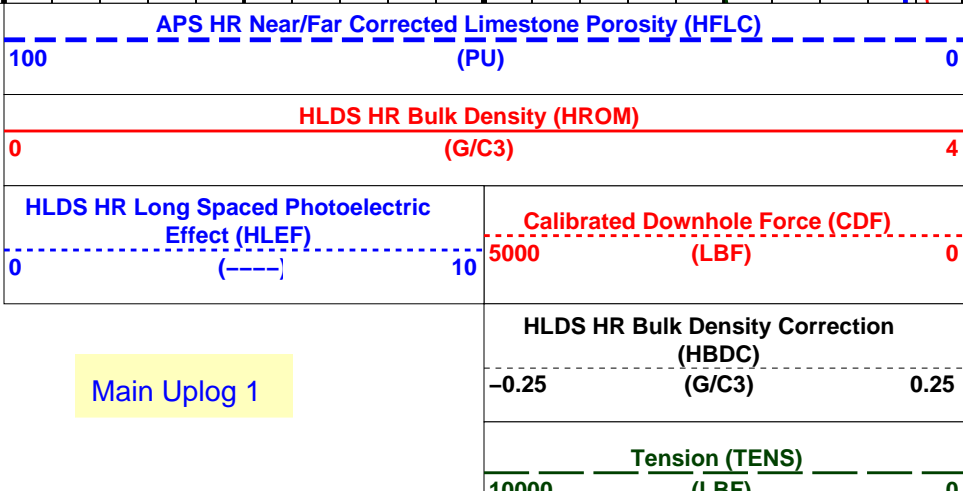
APS HR Near/Far Corrected Limestone Porosity (HFLC)
100 (PU) 0

HLDS HR Bulk Density (HROM)
0 (G/C3) 4

HLDS HR Long Spaced Photoelectric Effect (HLEF)
0 (----) 10

Calibrated Downhole Force (CDF)
5000 (LBF) 0

HLDS HR Bulk Density Correction (HBDC)
−0.25 (G/C3) 0.25

Main Uplog 1

Tension (TENS)
10000 (LBF) 0